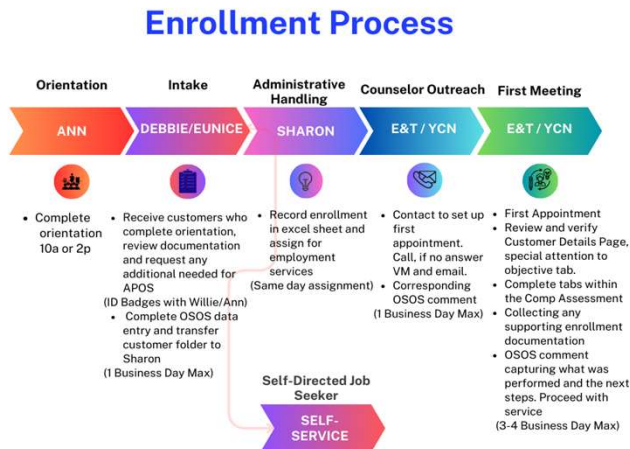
Enrollment Process

Orientation

ANN

• Complete orientation 10a or 2p

Intake

DEBBIE/EUNICE

• Receive customers who complete orientation, review documentation and request any additional needed for APOS (ID Badges with Willie/Ann)
• Complete OSOS data entry and transfer customer folder to Sharon (1 Business Day Max)

Administrative Handling

SHARON

• Record enrollment in excel sheet and assign for employment services (Same day assignment)

Self-Directed Job Seeker

SELF-SERVICE

Counselor Outreach

E&T / YCN

• Contact to set up first appointment. Call, if no answer VM and email.
• Corresponding OSOS comment (1 Business Day Max)

First Meeting

E&T / YCN

• First Appointment
• Review and verify Customer Details Page, special attention to objective tab.
• Complete tabs within the Comp Assessment
• Collecting any supporting enrollment documentation
• OSOS comment capturing what was performed and the next steps. Proceed with service (3-4 Business Day Max)